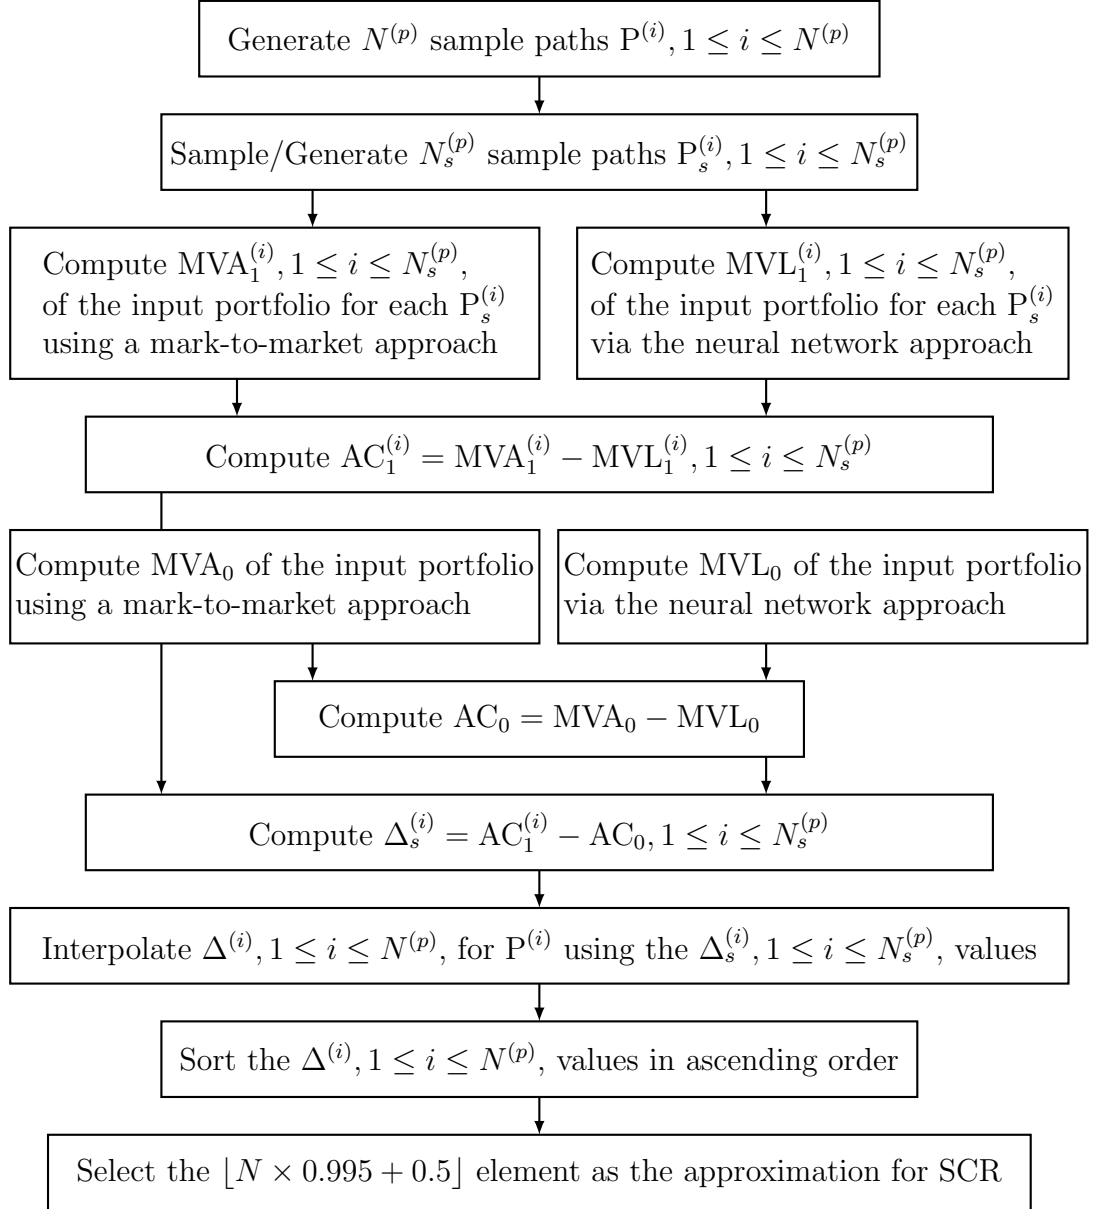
Generate $N^{(p)}$ sample paths $\mathrm{P}^{(i)}, 1 \leq i \leq N^{(p)}$

Sample/Generate $N_s^{(p)}$ sample paths $\mathrm{P}_s^{(i)}, 1 \leq i \leq N_s^{(p)}$

Compute $\mathrm{MVA}_1^{(i)}, 1 \leq i \leq N_s^{(p)}$, of the input portfolio for each $\mathrm{P}_s^{(i)}$ using a mark-to-market approach

Compute $\mathrm{MVL}_1^{(i)}, 1 \leq i \leq N_s^{(p)}$, of the input portfolio for each $\mathrm{P}_s^{(i)}$ via the neural network approach

Compute $\mathrm{AC}_1^{(i)} = \mathrm{MVA}_1^{(i)} - \mathrm{MVL}_1^{(i)}, 1 \leq i \leq N_s^{(p)}$

Compute $\mathrm{MVA}_0$ of the input portfolio using a mark-to-market approach

Compute $\mathrm{MVL}_0$ of the input portfolio via the neural network approach

Compute $\mathrm{AC}_0 = \mathrm{MVA}_0 - \mathrm{MVL}_0$

Compute $\Delta_s^{(i)} = \mathrm{AC}_1^{(i)} - \mathrm{AC}_0, 1 \leq i \leq N_s^{(p)}$

Interpolate $\Delta^{(i)}, 1 \leq i \leq N^{(p)}$, for $\mathrm{P}^{(i)}$ using the $\Delta_s^{(i)}, 1 \leq i \leq N_s^{(p)}$, values

Sort the $\Delta^{(i)}, 1 \leq i \leq N^{(p)}$, values in ascending order

Select the $\lfloor N \times 0.995 + 0.5 \rfloor$ element as the approximation for SCR